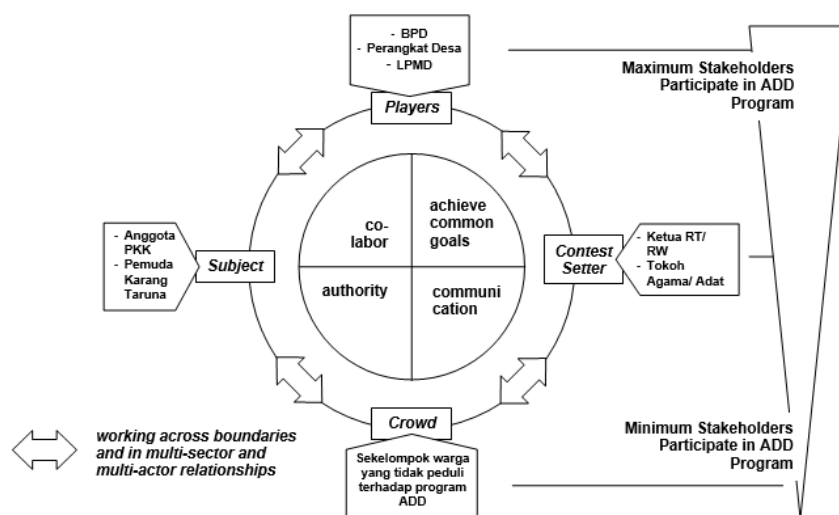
- BPD
- Perangkat Desa
- LPMD

Players

Maximum Stakeholders Participate in ADD Program

co-labor

achieve common goals

authority

communication

- Anggota PKK
- Pemuda Karang Taruna

Subject

Contest Setter

- Ketua RT/ RW
- Tokoh Agama/ Adat

Crowd

Sekelompok warga yang tidak peduli terhadap program ADD

working across boundaries and in multi-sector and multi-actor relationships

Minimum Stakeholders Participate in ADD Program